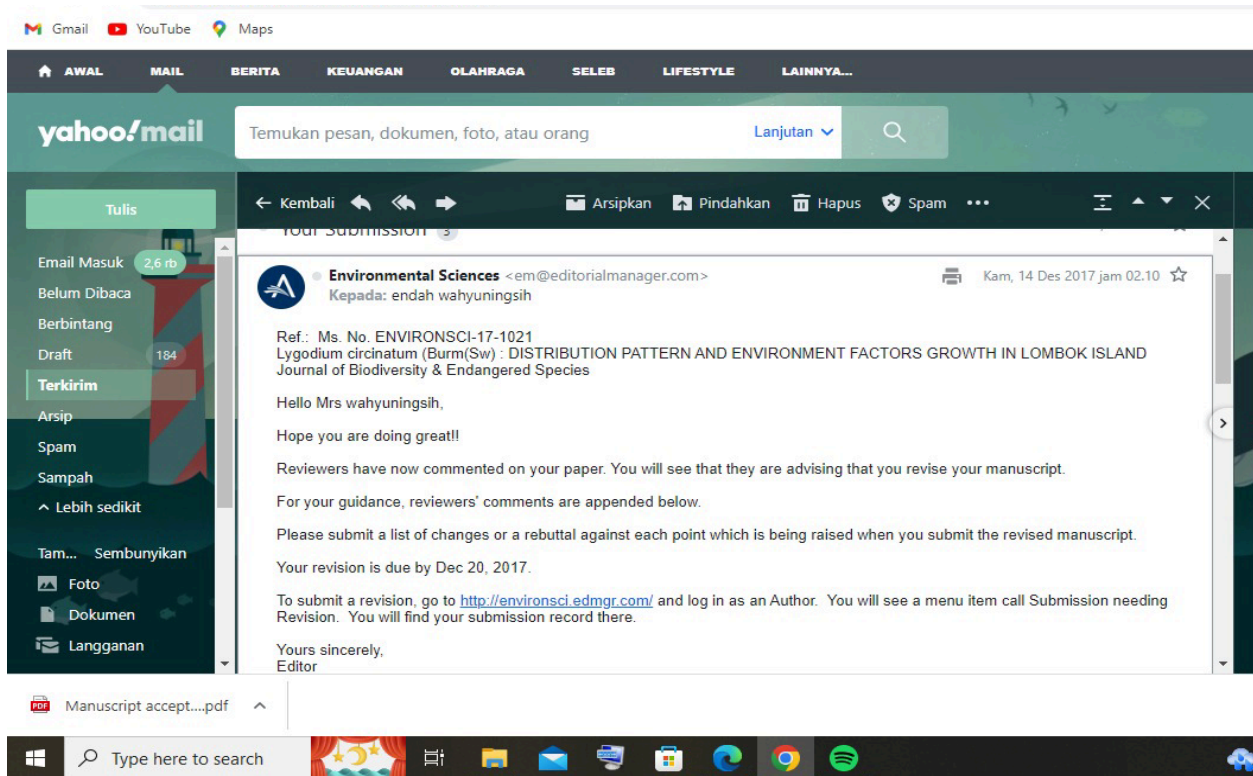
Gmail YouTube Maps

AWAL MAIL BERITA KEUANGAN OLAHRAGA SELEB LIFESTYLE LAINNYA...

yahoo!mail

Temukan pesan, dokumen, foto, atau orang

Lanjutan

Tulis

← Kembali

Arsipkan Pindahkan Hapus Spam •••

Your Submission 3

Email Masuk 2,6 rb
Belum Dibaca
Berbintang
Draft 184
Terkirim
Arsip
Spam
Sampah
^ Lebih sedikit

Tam... Sembunyikan
Foto
Dokumen
Langganan

Environmental Sciences <em@editorialmanager.com>
Kepada: endah wahyuningsih

Kam, 14 Des 2017 jam 02.10

Ref.: Ms. No. ENVIRONSCI-17-1021
Lygodium circinatum (Burm(Sw) : DISTRIBUTION PATTERN AND ENVIRONMENT FACTORS GROWTH IN LOMBOK ISLAND
Journal of Biodiversity & Endangered Species

Hello Mrs wahyuningsih,

Hope you are doing great!!

Reviewers have now commented on your paper. You will see that they are advising that you revise your manuscript.

For your guidance, reviewers' comments are appended below.

Please submit a list of changes or a rebuttal against each point which is being raised when you submit the revised manuscript.

Your revision is due by Dec 20, 2017.

To submit a revision, go to http://environsci.edmgr.com/ and log in as an Author. You will see a menu item call Submission needing Revision. You will find your submission record there.

Yours sincerely,
Editor

Manuscript accept....pdf

Type here to search